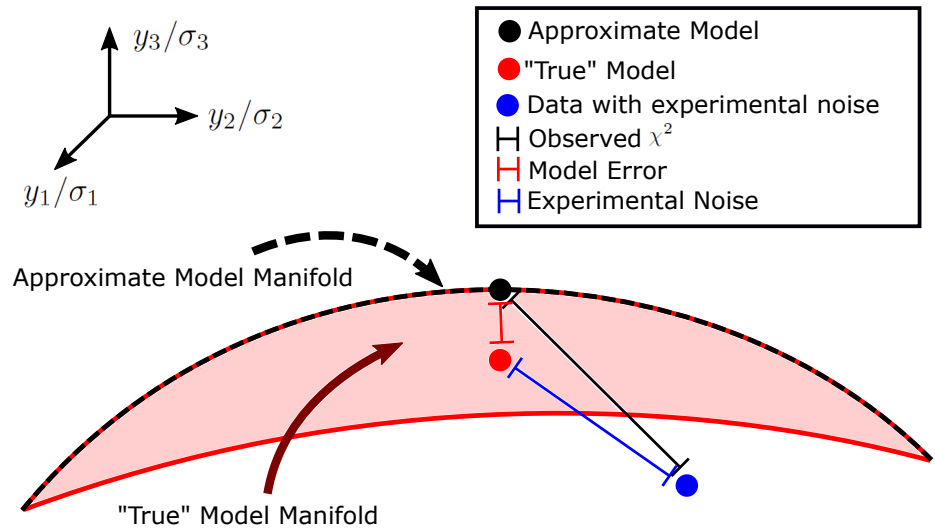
$y_3/\sigma_3$

$y_2/\sigma_2$

$y_1/\sigma_1$

Approximate Model

"True" Model

Data with experimental noise

Observed $\chi^2$

Model Error

Experimental Noise

Approximate Model Manifold

"True" Model Manifold